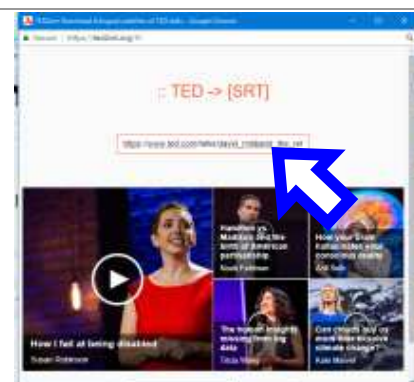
:: TED -> [SRT]

https://www.ted.com/talks/david_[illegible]

How I fail at being disabled

Susan Robinson

Hamilton vs. Madison and the birth of American partisanship

Noah Feldman

How your brain hallucinates your conscious reality

Anil Seth

The human insights missing from big data

Tricia Wang

Can clouds buy us more time to solve climate change?

Kate Marvel